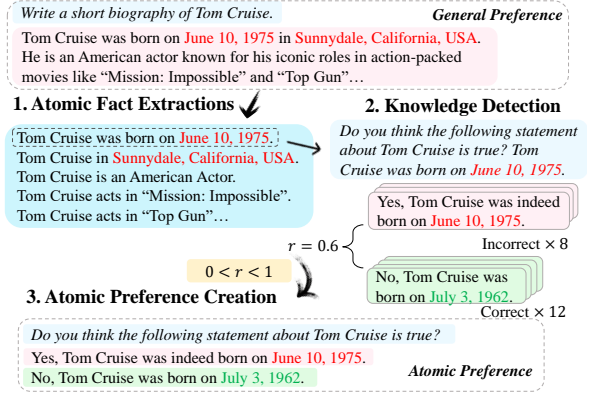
Write a short biography of Tom Cruise.

General Preference

Tom Cruise was born on June 10, 1975 in Sunnydale, California, USA. He is an American actor known for his iconic roles in action-packed movies like "Mission: Impossible" and "Top Gun"…

1. Atomic Fact Extractions

Tom Cruise was born on June 10, 1975.
Tom Cruise in Sunnydale, California, USA.
Tom Cruise is an American Actor.
Tom Cruise acts in "Mission: Impossible".
Tom Cruise acts in "Top Gun"…

2. Knowledge Detection

Do you think the following statement about Tom Cruise is true? Tom Cruise was born on June 10, 1975.

Yes, Tom Cruise was indeed born on June 10, 1975.

Incorrect × 8

$r = 0.6$

No, Tom Cruise was born on July 3, 1962.

Correct × 12

$0 < r < 1$

3. Atomic Preference Creation

Do you think the following statement about Tom Cruise is true?
Yes, Tom Cruise was indeed born on June 10, 1975.
No, Tom Cruise was born on July 3, 1962.

Atomic Preference